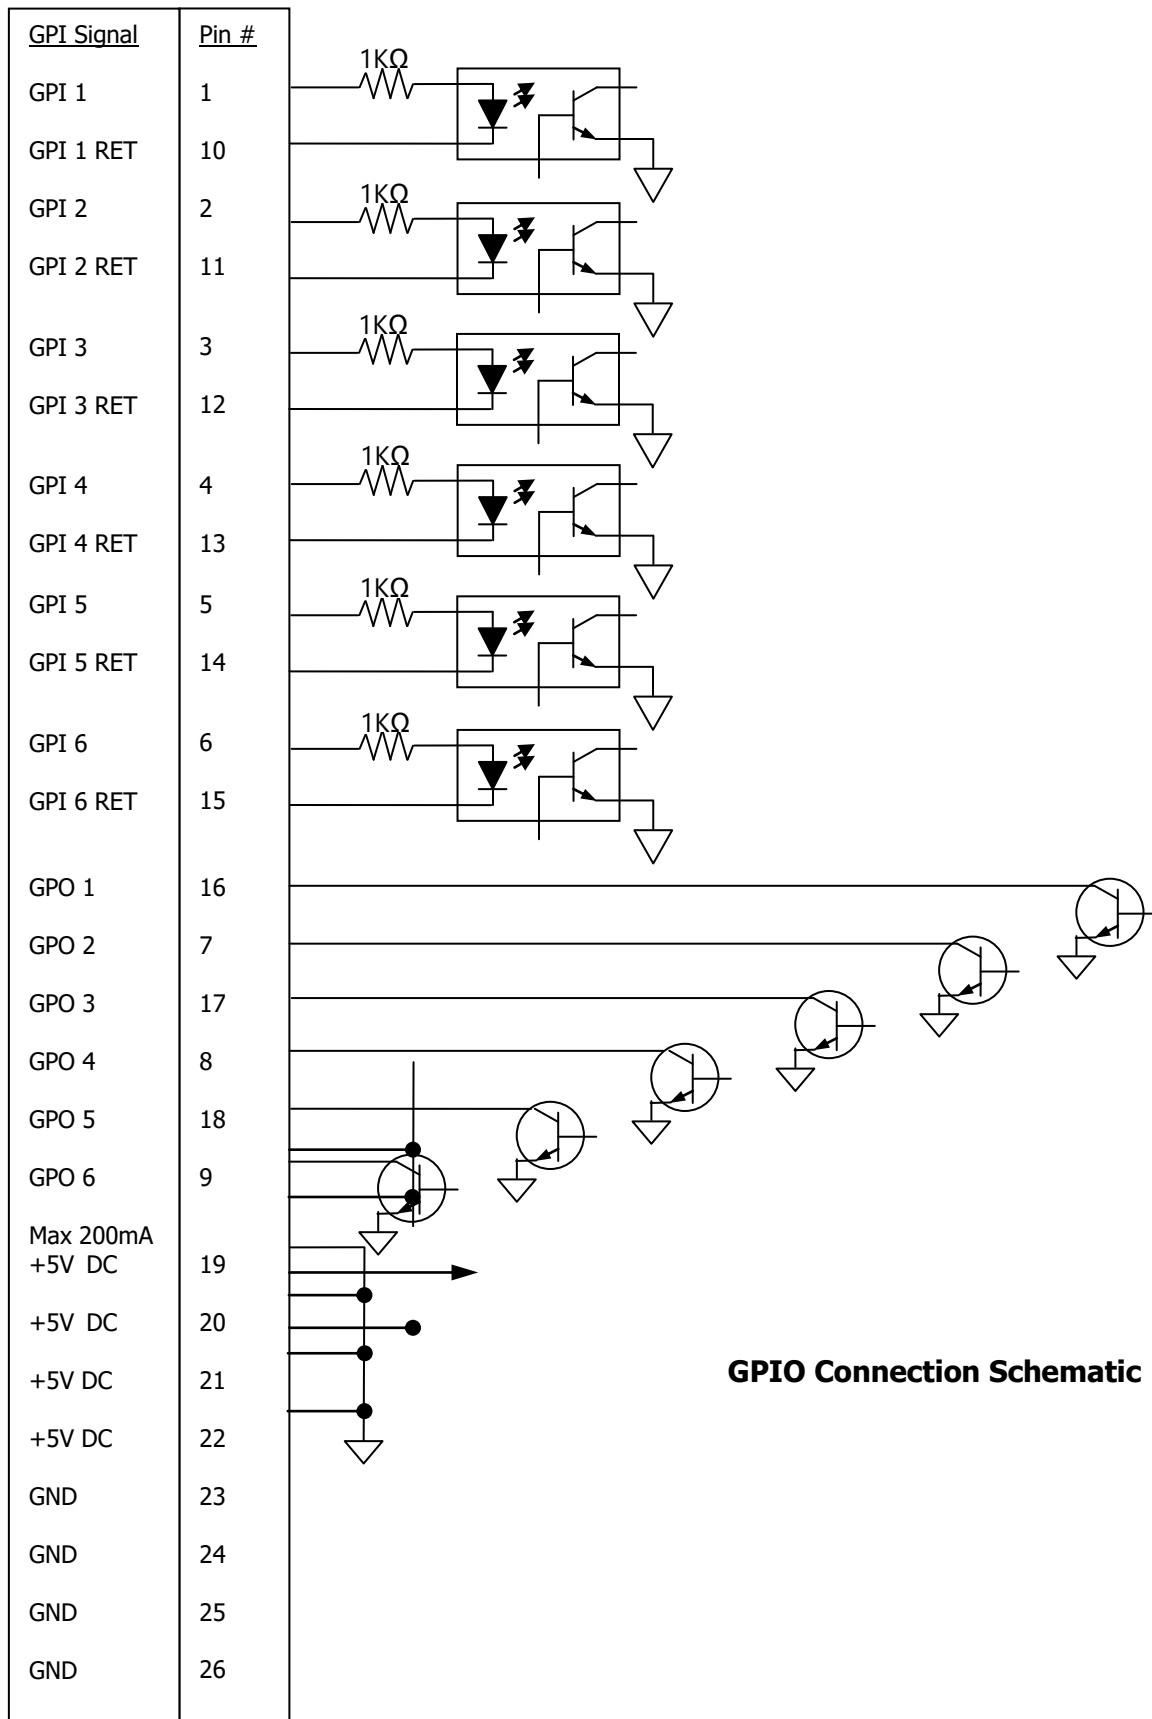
| GPI Signal | Pin # |
|---|---|
| GPI 1 | 1 |
| GPI 1 RET | 10 |
| GPI 2 | 2 |
| GPI 2 RET | 11 |
| GPI 3 | 3 |
| GPI 3 RET | 12 |
| GPI 4 | 4 |
| GPI 4 RET | 13 |
| GPI 5 | 5 |
| GPI 5 RET | 14 |
| GPI 6 | 6 |
| GPI 6 RET | 15 |
| GPO 1 | 16 |
| GPO 2 | 7 |
| GPO 3 | 17 |
| GPO 4 | 8 |
| GPO 5 | 18 |
| GPO 6 | 9 |
| Max 200mA +5V DC | 19 |
| +5V DC | 20 |
| +5V DC | 21 |
| +5V DC | 22 |
| GND | 23 |
| GND | 24 |
| GND | 25 |
| GND | 26 |

1KΩ

1KΩ

1KΩ

1KΩ

1KΩ

1KΩ

GPIO Connection Schematic